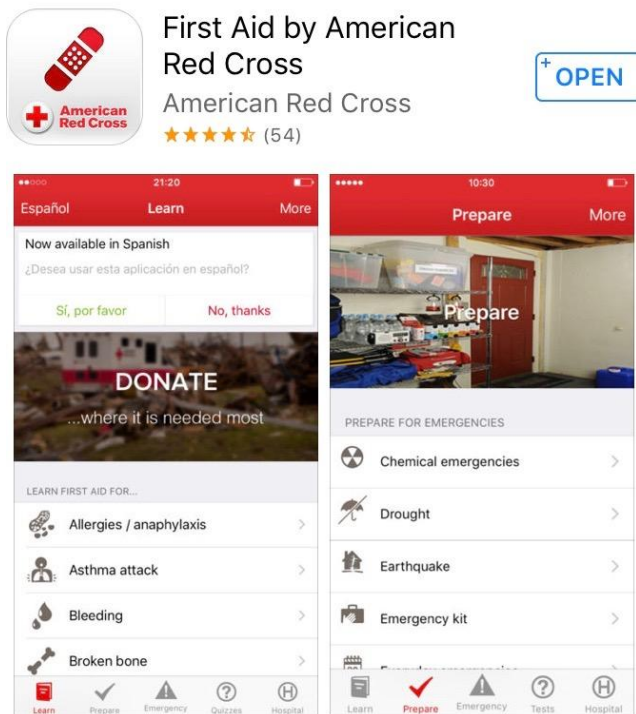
American Red Cross

First Aid by American Red Cross

American Red Cross

★★★★☆ (54)

+ OPEN

21:20

Español Learn More

Now available in Spanish

¿Desea usar esta aplicación en español?

Sí, por favor No, thanks

DONATE

...where it is needed most

LEARN FIRST AID FOR...

Allergies / anaphylaxis

Asthma attack

Bleeding

Broken bone

Learn Prepare Emergency Quizzes Hospital

10:30

Prepare More

Prepare

PREPARE FOR EMERGENCIES

Chemical emergencies

Drought

Earthquake

Emergency kit

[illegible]

Learn Prepare Emergency Tests Hospital